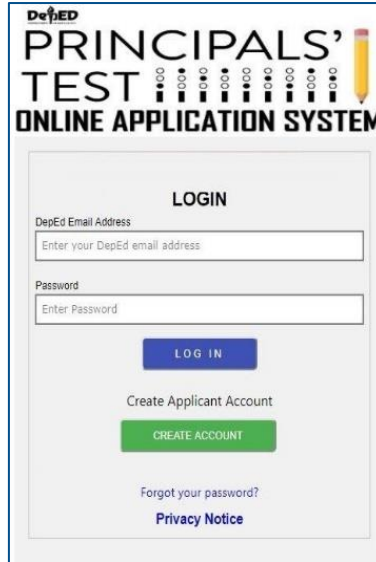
DepED
PRINCIPALS'
TEST
ONLINE APPLICATION SYSTEM

LOGIN

DepEd Email Address

Enter your DepEd email address

Password

Enter Password

LOG IN

Create Applicant Account

CREATE ACCOUNT

Forgot your password?

Privacy Notice